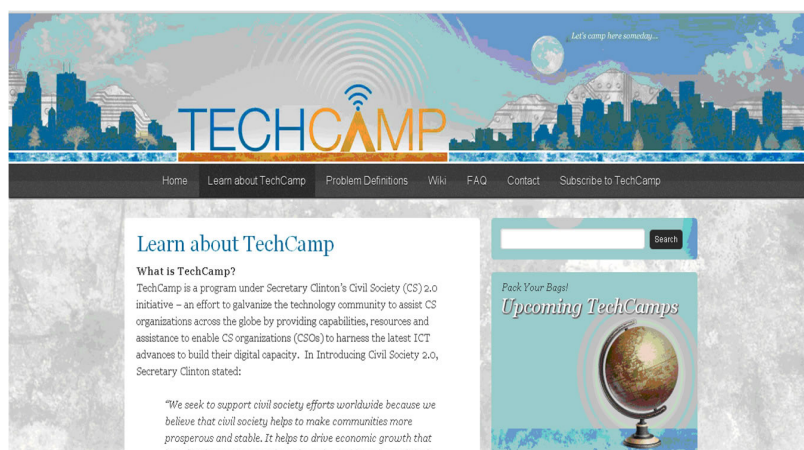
Let's camp here someday...

TECHCAMP

Home | Learn about TechCamp | Problem Definitions | Wiki | FAQ | Contact | Subscribe to TechCamp

Learn about TechCamp

What is TechCamp?

TechCamp is a program under Secretary Clinton's Civil Society (CS) 2.0 initiative – an effort to galvanize the technology community to assist CS organizations across the globe by providing capabilities, resources and assistance to enable CS organizations (CSOs) to harness the latest ICT advances to build their digital capacity. In Introducing Civil Society 2.0, Secretary Clinton stated:

"We seek to support civil society efforts worldwide because we believe that civil society helps to make communities more prosperous and stable. It helps to drive economic growth that

Search

Pack Your Bags!

Upcoming TechCamps